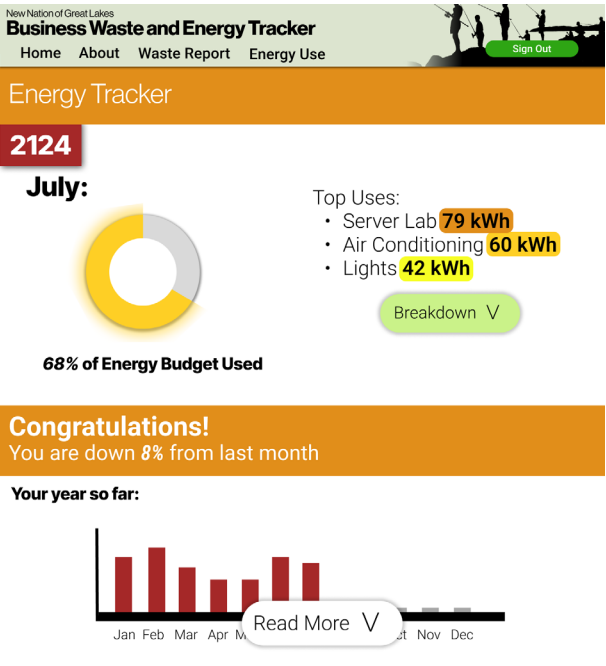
New Nation of Great Lakes
Business Waste and Energy Tracker

Home About Waste Report Energy Use

Sign Out

Energy Tracker

2124

July:

68% of Energy Budget Used

Top Uses:
• Server Lab 79 kWh
• Air Conditioning 60 kWh
• Lights 42 kWh

Breakdown V

Congratulations!
You are down 8% from last month

Your year so far:

Jan Feb Mar Apr M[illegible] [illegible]ct Nov Dec

Read More V